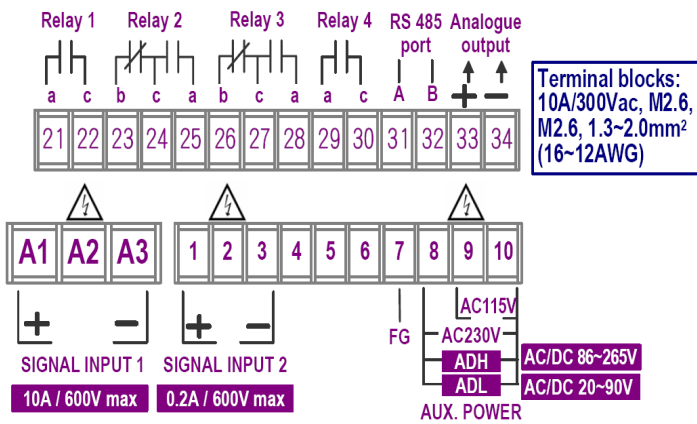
Relay 1 Relay 2 Relay 3 Relay 4 RS 485 port Analogue output

a c b c a b c a a c A B + −

21 22 23 24 25 26 27 28 29 30 31 32 33 34

Terminal blocks: 10A/300Vac, M2.6, M2.6, 1.3~2.0mm$^2$ (16~12AWG)

A1 A2 A3

1 2 3 4 5 6 7 8 9 10

+ −

+ −

FG

AC115V

AC230V

ADH AC/DC 86~265V

ADL AC/DC 20~90V

SIGNAL INPUT 1

10A / 600V max

SIGNAL INPUT 2

0.2A / 600V max

AUX. POWER